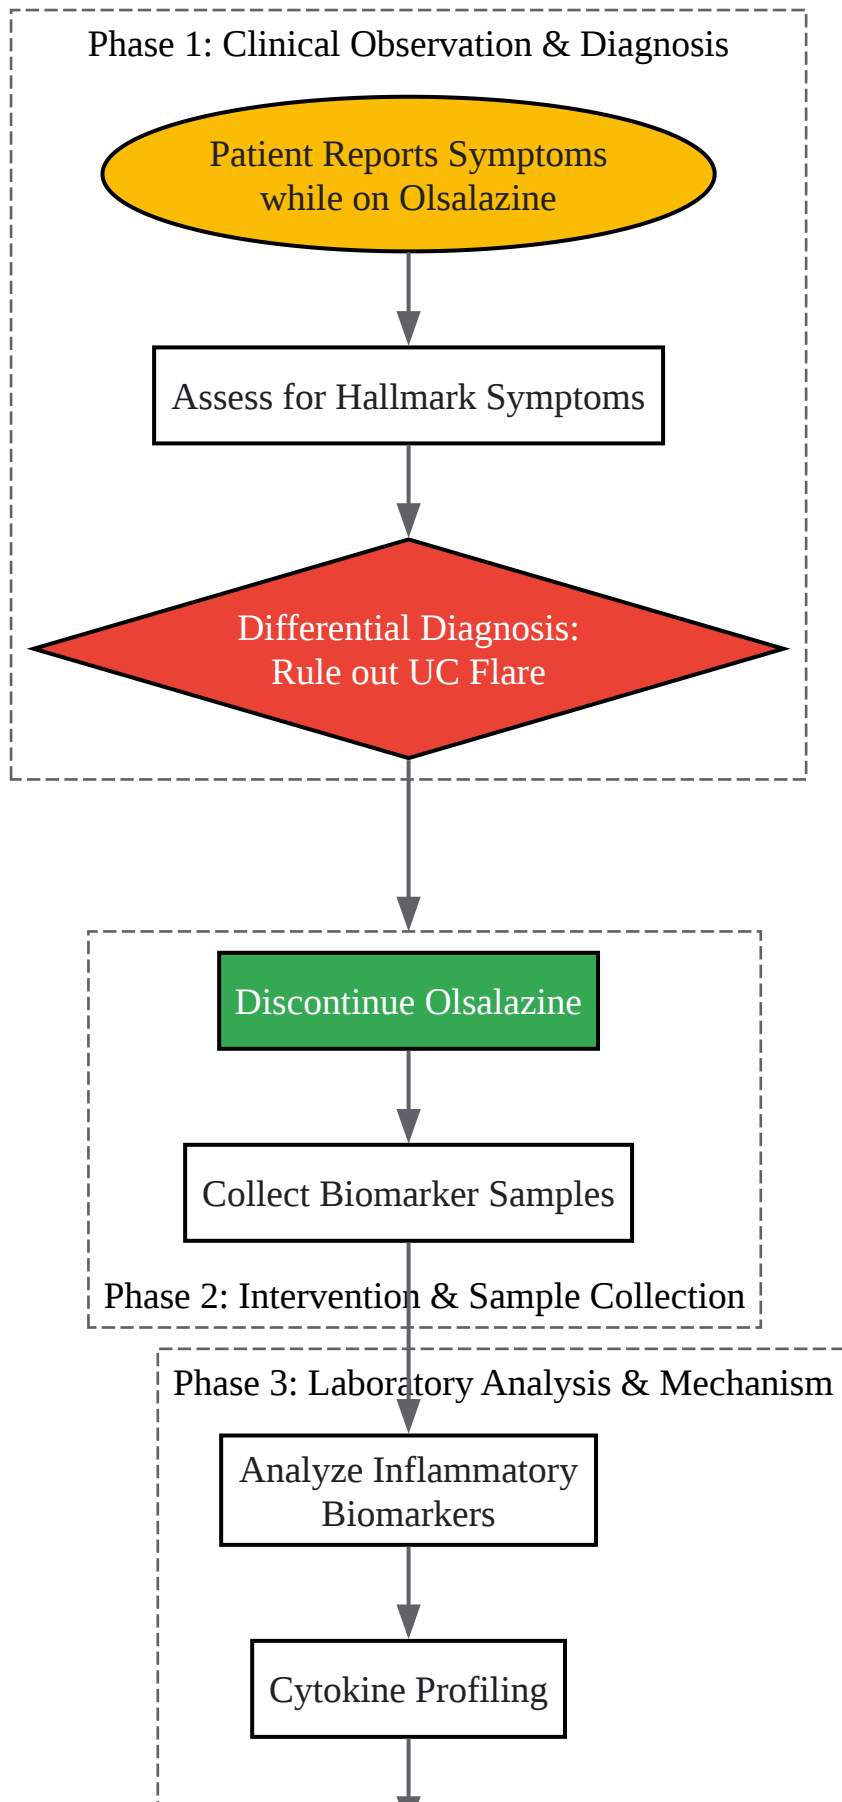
Phase 1: Clinical Observation & Diagnosis

Patient Reports Symptoms while on Olsalazine

Assess for Hallmark Symptoms

Differential Diagnosis: Rule out UC Flare

Discontinue Olsalazine

Collect Biomarker Samples

Phase 2: Intervention & Sample Collection

Phase 3: Laboratory Analysis & Mechanism

Analyze Inflammatory Biomarkers

Cytokine Profiling